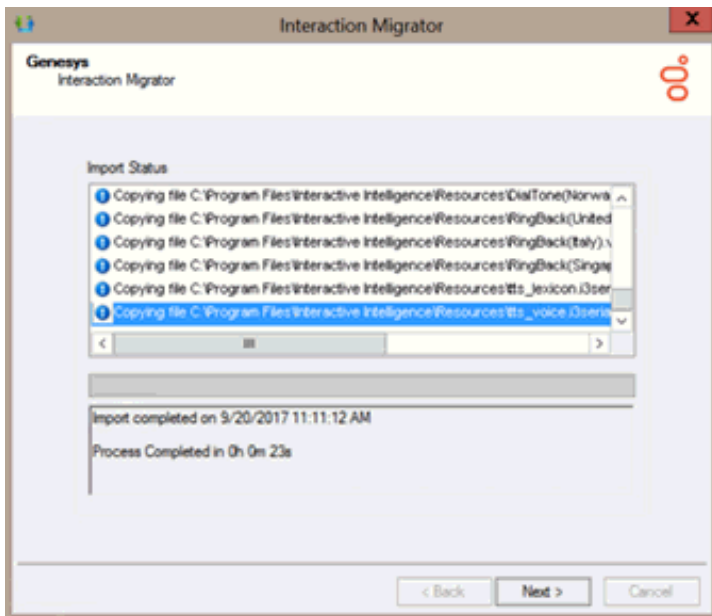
Interaction Migrator

Genesys
Interaction Migrator

Import Status

Copying file C:\Program Files\Interactive Intelligence\Resources\DialTone(Norwa
Copying file C:\Program Files\Interactive Intelligence\Resources\RingBack(United
Copying file C:\Program Files\Interactive Intelligence\Resources\RingBack(Italy).v
Copying file C:\Program Files\Interactive Intelligence\Resources\RingBack(Singap
Copying file C:\Program Files\Interactive Intelligence\Resources\tts_lexicon.i3ser
Copying file C:\Program Files\Interactive Intelligence\Resources\tts_voice.i3seria

Import completed on 9/20/2017 11:11:12 AM

Process Completed in 0h 0m 23s

< Back
Next >
Cancel